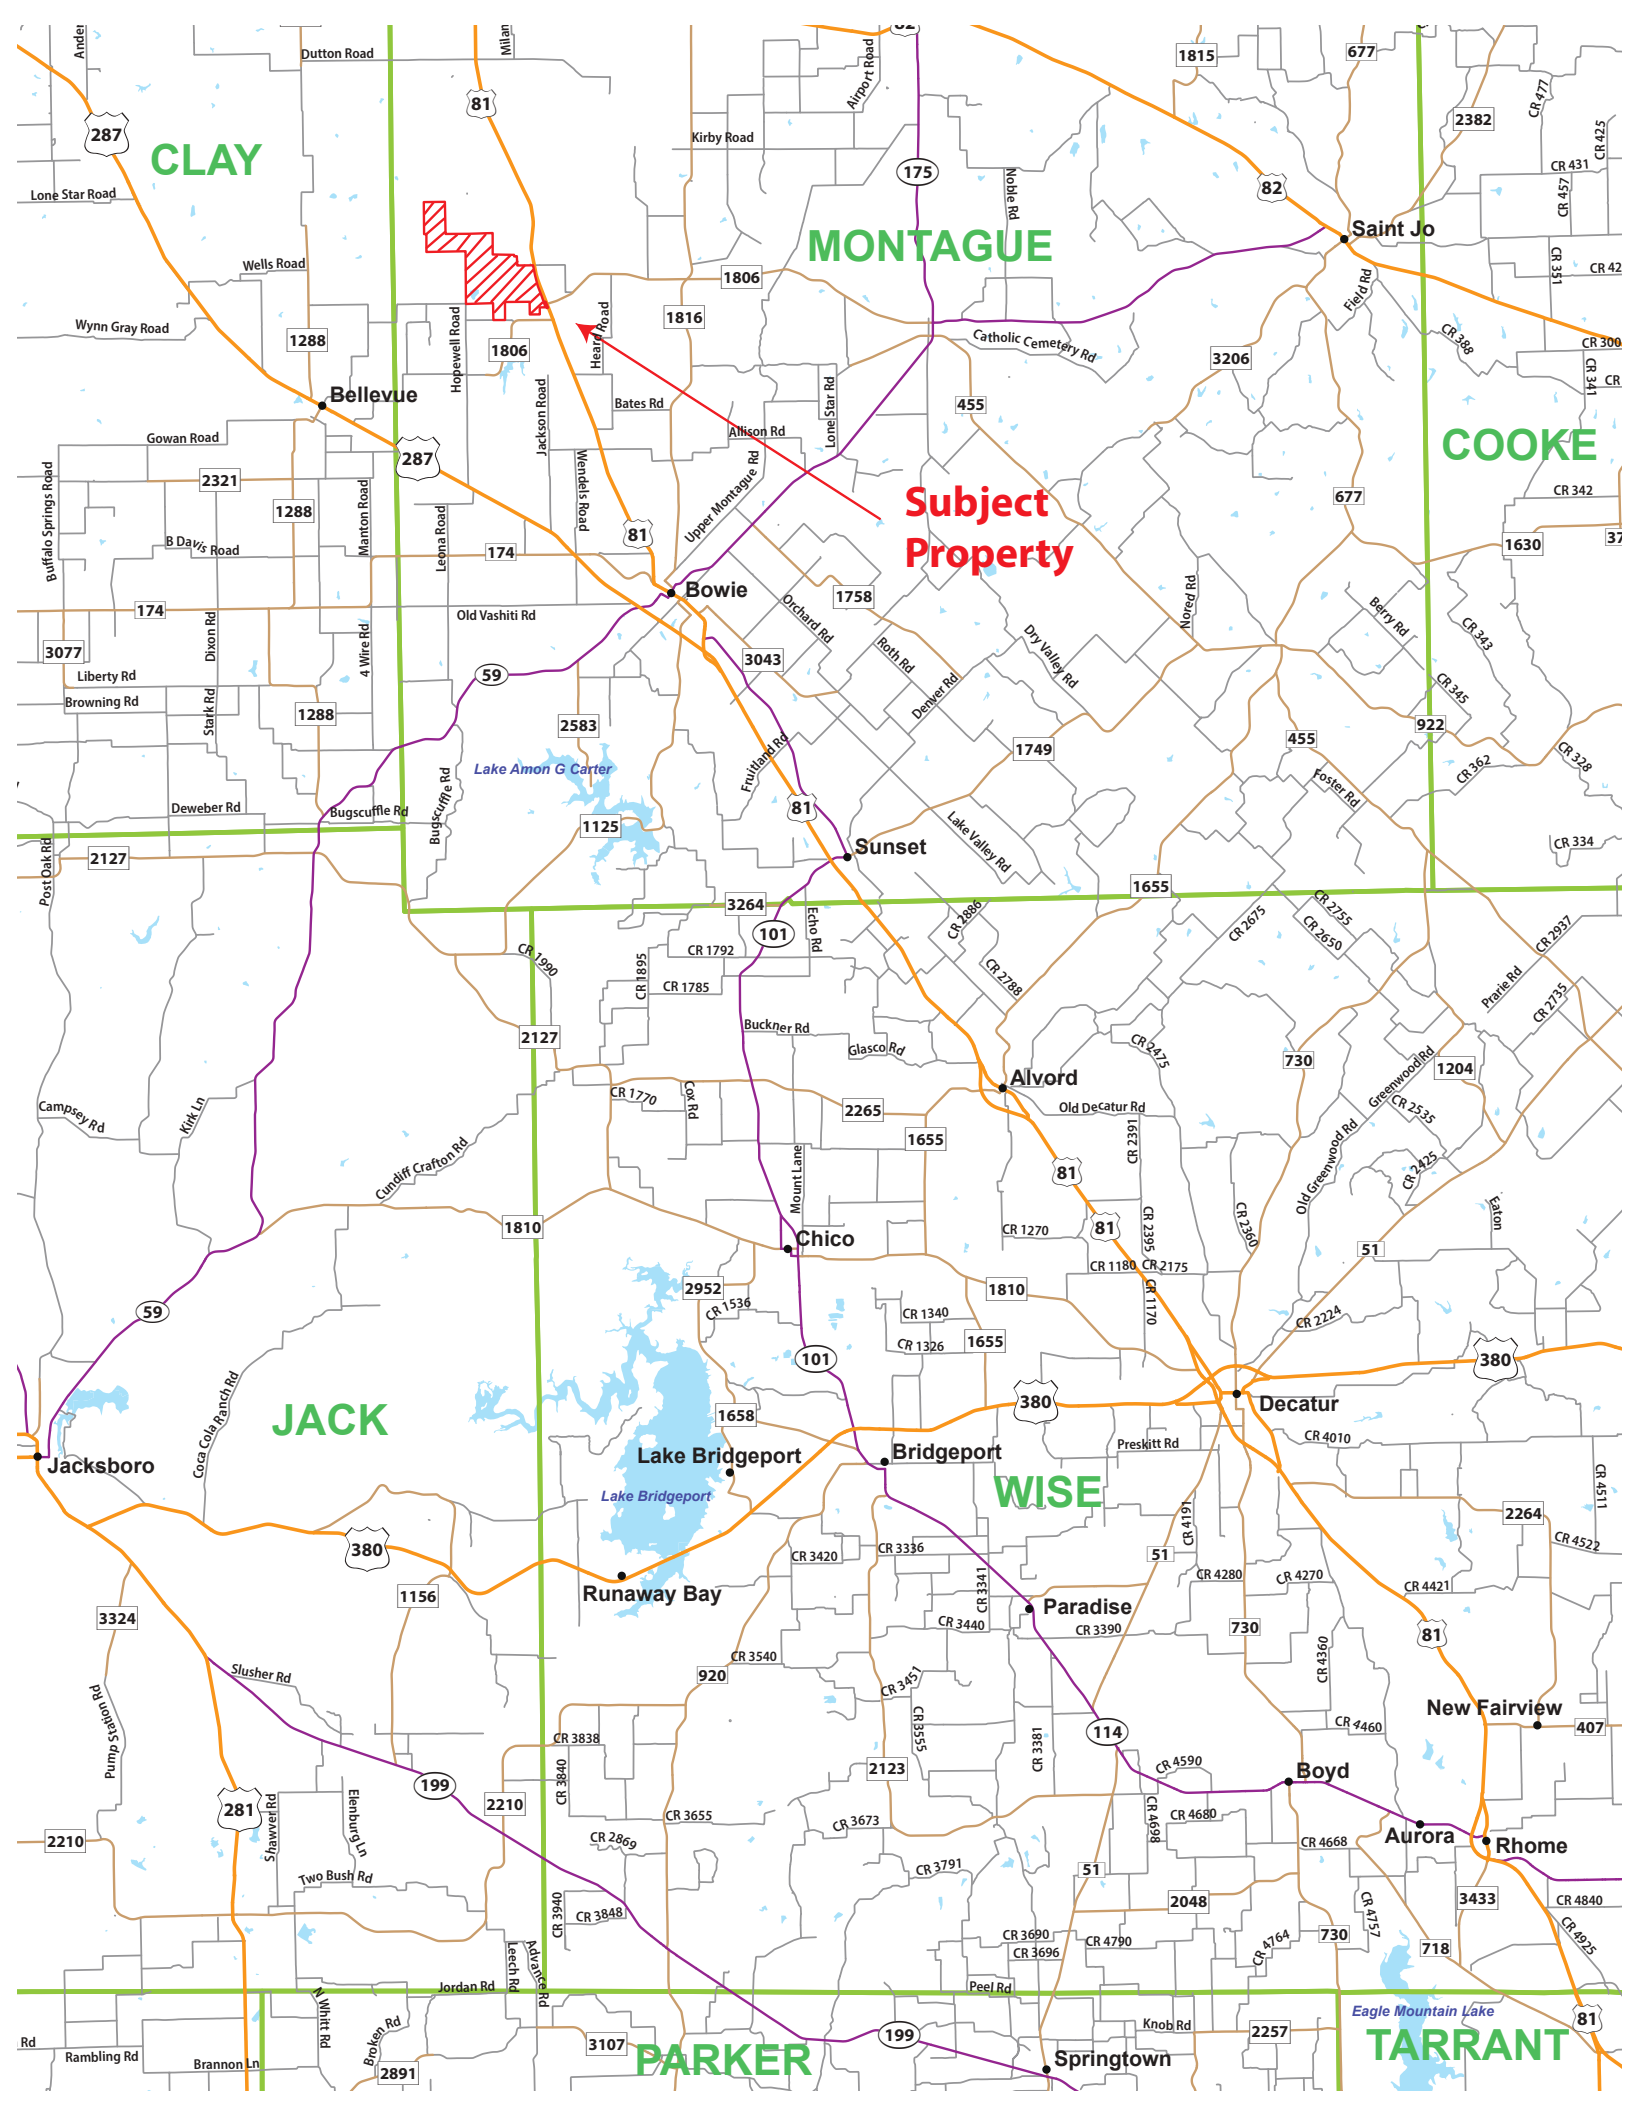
CLAY
MONTAGUE
COOKE
JACK
WISE
PARKER
TARRANT

Subject Property

Bellevue
Bowie
Saint Jo
Sunset
Alvord
Chico
Decatur
Bridgeport
Lake Bridgeport
Runaway Bay
Paradise
Jacksboro
New Fairview
Boyd
Aurora
Rhome
Springtown

Lake Amon G Carter
Lake Bridgeport
Eagle Mountain Lake

287
81
175
82
1815
677
2382
1806
1816
1288
1806
3206
455
287
2321
1288
174
81
677
1630
174
3077
59
1758
3043
2583
1288
1749
455
922
81
1125
2127
3264
1655
101
2127
2265
1655
81
1204
730
1810
81
51
2952
1810
1655
101
380
380
1658
380
2264
59
1156
3324
51
730
81
920
114
2123
407
199
281
2210
2210
2048
51
3433
730
718
199
3107
2891
2257
81

Dutton Road
Milan
Ander
Airport Road
Kirby Road
Noble Rd
Lone Star Road
Wells Road
Wynn Gray Road
Hopewell Road
Heard Road
Field Rd
Catholic Cemetery Rd
Bates Rd
Jackson Road
Allison Rd
Lone Star Rd
Gowan Road
Wendels Road
Upper Montague Rd
Buffalo Springs Road
Manton Road
Leona Road
B Davis Road
Old Vashiti Rd
Orchard Rd
Roth Rd
Denver Rd
Dry Valley Rd
Nored Rd
Berry Rd
Dixon Rd
4 Wire Rd
Liberty Rd
Browning Rd
Stark Rd
Fruitland Rd
Bugscuffle Rd
Bugscuffle Rd
Deweber Rd
Lake Valley Rd
Foster Rd
Post Oak Rd
Echo Rd
CR 1990
CR 1792
CR 1895
CR 1785
Buckner Rd
Glasco Rd
CR 2886
CR 2788
CR 2675
CR 2755
CR 2650
CR 2475
Greenwood Rd
CR 2535
Old Greenwood Rd
CR 2425
Prarie Rd
CR 2735
CR 2937
Campsey Rd
Kirk Ln
Cundiff Crafton Rd
CR 1770
Cox Rd
Old Decatur Rd
CR 2391
Mount Lane
CR 1270
CR 2395
CR 2360
Eaton
CR 1180
CR 2175
CR 1170
CR 2224
CR 1536
CR 1340
CR 1326
Coca Cola Ranch Rd
Preskitt Rd
CR 4010
CR 4511
CR 4522
CR 4191
CR 3420
CR 3336
CR 3341
CR 4280
CR 4270
CR 4421
CR 3440
CR 3390
CR 4360
Slusher Rd
CR 3540
CR 3451
CR 3555
CR 3381
CR 4460
Pump Station Rd
CR 3838
CR 3840
CR 4590
Shawver Rd
Elenburg Ln
CR 3655
CR 3673
CR 4698
CR 4680
CR 4668
CR 2869
CR 3791
CR 4757
CR 4840
Two Bush Rd
CR 3940
CR 3848
CR 3690
CR 3696
CR 4790
CR 4764
CR 4925
Jordan Rd
Leech Rd
Advance Rd
Peel Rd
Knob Rd
Rd
Rambling Rd
Brannon Ln
N Whitt Rd
Broken Rd
CR 477
CR 425
CR 431
CR 457
CR 351
CR 42
CR 388
CR 300
CR 341
CR
CR 342
37
CR 343
CR 345
CR 328
CR 362
CR 334